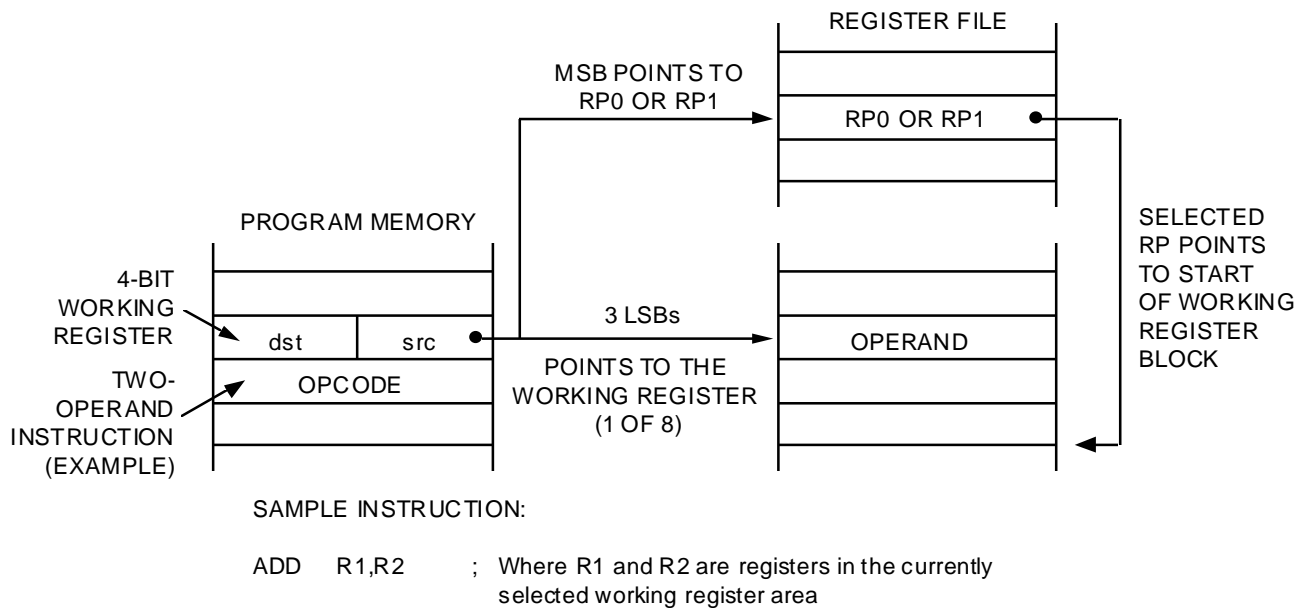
REGISTER FILE

MSB POINTS TO RP0 OR RP1

RP0 OR RP1

PROGRAM MEMORY

SELECTED RP POINTS TO START OF WORKING REGISTER BLOCK

4-BIT WORKING REGISTER

dst

src

3 LSBs

OPERAND

TWO-OPERAND INSTRUCTION (EXAMPLE)

OPCODE

POINTS TO THE WORKING REGISTER (1 OF 8)

SAMPLE INSTRUCTION:

ADD R1,R2 ; Where R1 and R2 are registers in the currently selected working register area